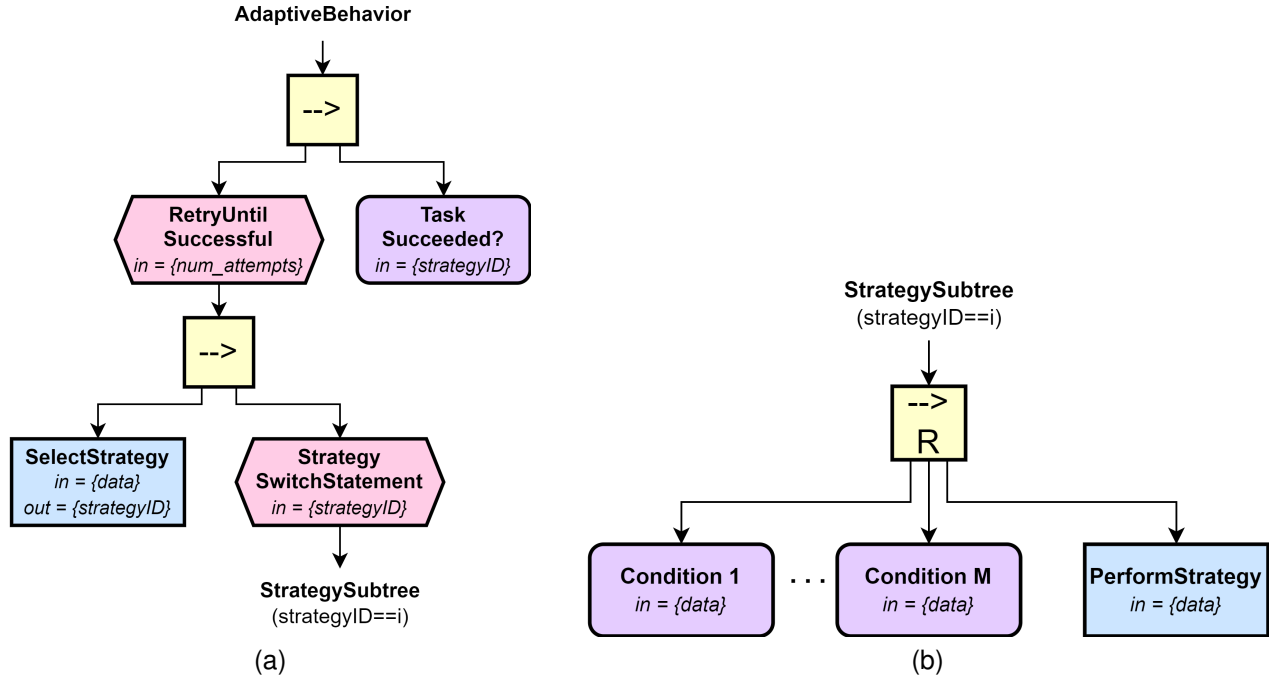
AdaptiveBehavior

-->

RetryUntil Successful
in = {num_attempts}

Task Succeeded?
in = {strategyID}

-->

SelectStrategy
in = {data}
out = {strategyID}

Strategy SwitchStatement
in = {strategyID}

StrategySubtree
(strategyID==i)

(a)

StrategySubtree
(strategyID==i)

-->
R

Condition 1
in = {data}

. . .

Condition M
in = {data}

PerformStrategy
in = {data}

(b)